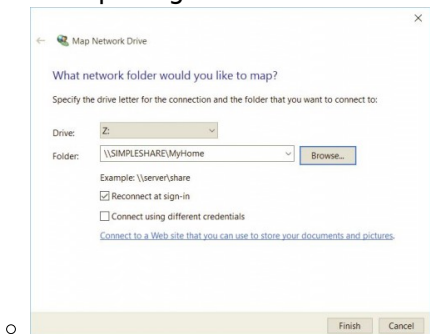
Map Network Drive

What network folder would you like to map?

Specify the drive letter for the connection and the folder that you want to connect to:

Drive: Z:

Folder: \\SIMPLESHARE\MyHome Browse...

Example: \\server\share

Reconnect at sign-in

Connect using different credentials

Connect to a Web site that you can use to store your documents and pictures.

o

Finish Cancel